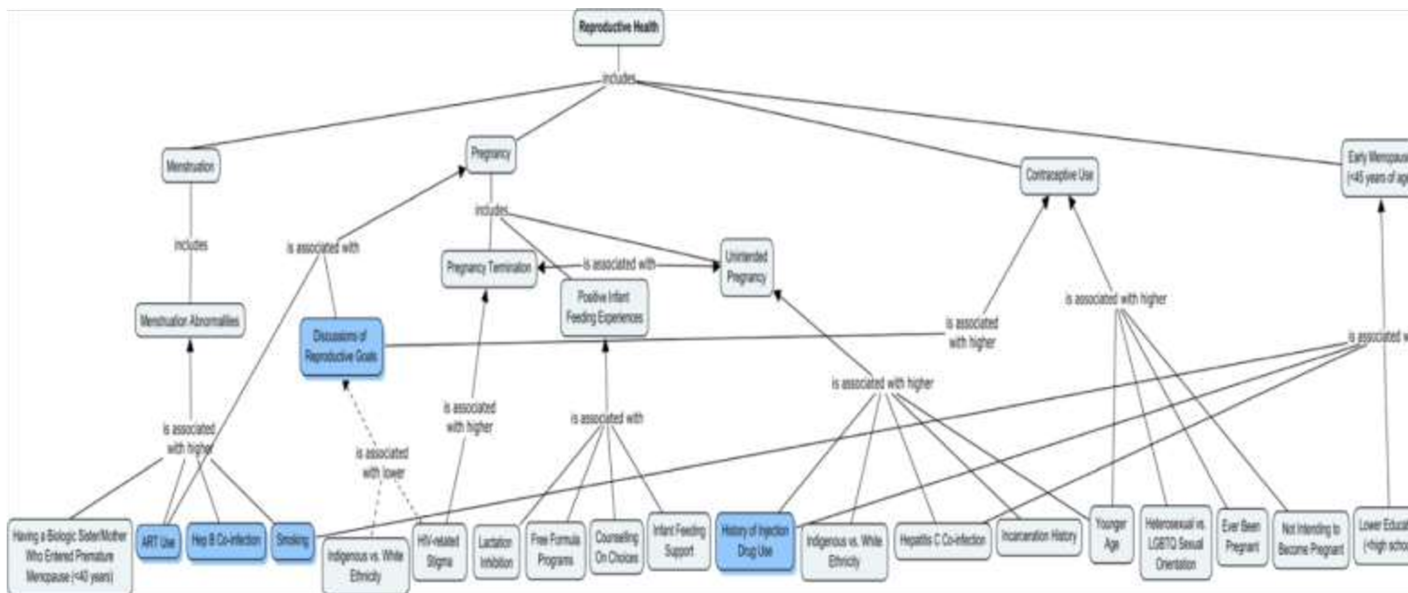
Reproductive Health

includes

Menstruation

Pregnancy

Contraceptive Use

Early Menopause (<45 years of age

includes

includes

Menstruation Abnormalities

is associated with

Pregnancy Termination

is associated with

Unintended Pregnancy

Positive Infant Feeding Experiences

Discussions of Reproductive Goals

is associated with higher

is associated with higher

is associated w

is associated with higher

is associated with higher

is associated with

is associated with higher

is associated with lower

Having a Biologic Sister/Mother Who Entered Premature Menopause (<40 years)

ART Use

Hep B Co-infection

Smoking

Indigenous vs. White Ethnicity

HIV-related Stigma

Lactation Inhibition

Free Formula Programs

Counselling On Choices

Infant Feeding Support

History of Injection Drug Use

Indigenous vs. White Ethnicity

Hepatitis C Co-infection

Incarceration History

Younger Age

Heterosexual vs. LGBTQ Sexual Orientation

Ever Been Pregnant

Not Intending to Become Pregnant

Lower Educa (<high scho